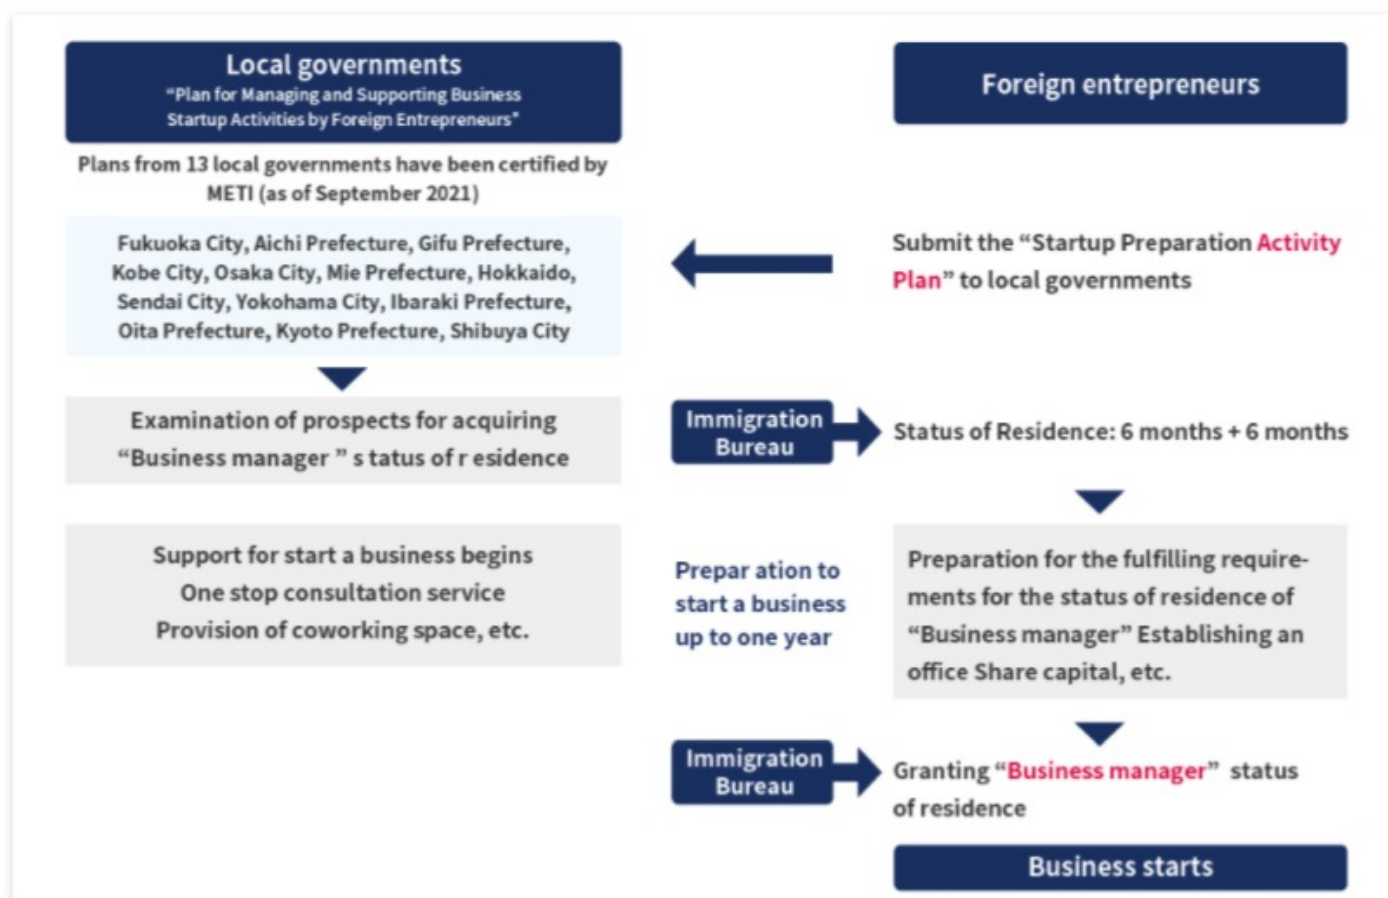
Local governments
"Plan for Managing and Supporting Business Startup Activities by Foreign Entrepreneurs"

Plans from 13 local governments have been certified by METI (as of September 2021)

Fukuoka City, Aichi Prefecture, Gifu Prefecture, Kobe City, Osaka City, Mie Prefecture, Hokkaido, Sendai City, Yokohama City, Ibaraki Prefecture, Oita Prefecture, Kyoto Prefecture, Shibuya City

Examination of prospects for acquiring "Business manager " s tatus of r esidence

Support for start a business begins
One stop consultation service
Provision of coworking space, etc.

Foreign entrepreneurs

Submit the "Startup Preparation Activity Plan" to local governments

Immigration Bureau

Status of Residence: 6 months + 6 months

Prepar ation to start a business up to one year

Preparation for the fulfilling requirements for the status of residence of "Business manager" Establishing an office Share capital, etc.

Immigration Bureau

Granting "Business manager" status of residence

Business starts